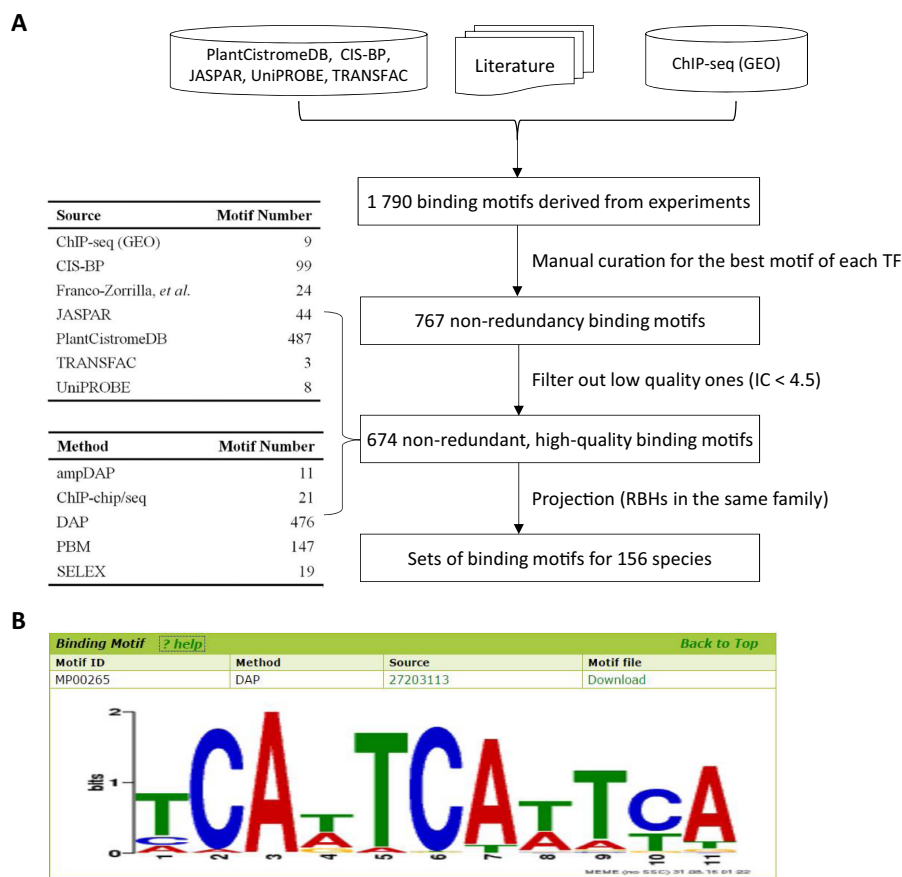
A

PlantCistromeDB, CIS-BP, JASPAR, UniPROBE, TRANSFAC

Literature

ChIP-seq (GEO)

1 790 binding motifs derived from experiments

Manual curation for the best motif of each TF

767 non-redundancy binding motifs

Filter out low quality ones (IC < 4.5)

674 non-redundant, high-quality binding motifs

Projection (RBHs in the same family)

Sets of binding motifs for 156 species

| Source | Motif Number |
|---|---|
| ChIP-seq (GEO) | 9 |
| CIS-BP | 99 |
| Franco-Zorrilla, *et al.* | 24 |
| JASPAR | 44 |
| PlantCistromeDB | 487 |
| TRANSFAC | 3 |
| UniPROBE | 8 |

| Method | Motif Number |
|---|---|
| ampDAP | 11 |
| ChIP-chip/seq | 21 |
| DAP | 476 |
| PBM | 147 |
| SELEX | 19 |

B

Binding Motif ? help Back to Top

| Motif ID | Method | Source | Motif file |
|---|---|---|---|
| MP00265 | DAP | 27203113 | Download |

2
bits 1
0
1 2 3 4 5 6 7 8 9 10 11
MEME (no SSC) 31.08.16 01:22